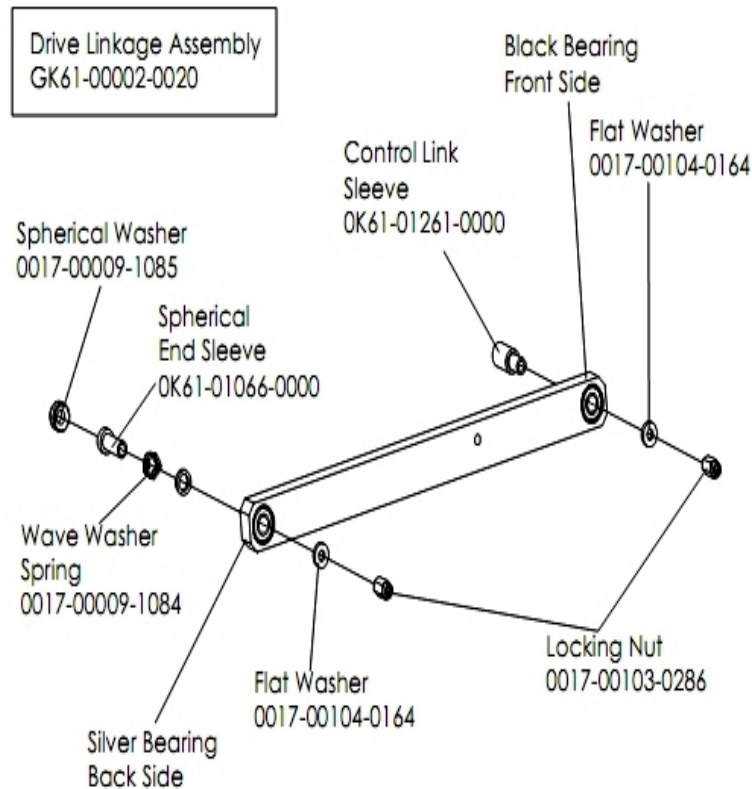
Drive Linkage Assembly
GK61-00002-0020

Black Bearing
Front Side

Flat Washer
0017-00104-0164

Control Link
Sleeve
0K61-01261-0000

Spherical Washer
0017-00009-1085

Spherical
End Sleeve
0K61-01066-0000

Wave Washer
Spring
0017-00009-1084

Locking Nut
0017-00103-0286

Flat Washer
0017-00104-0164

Silver Bearing
Back Side